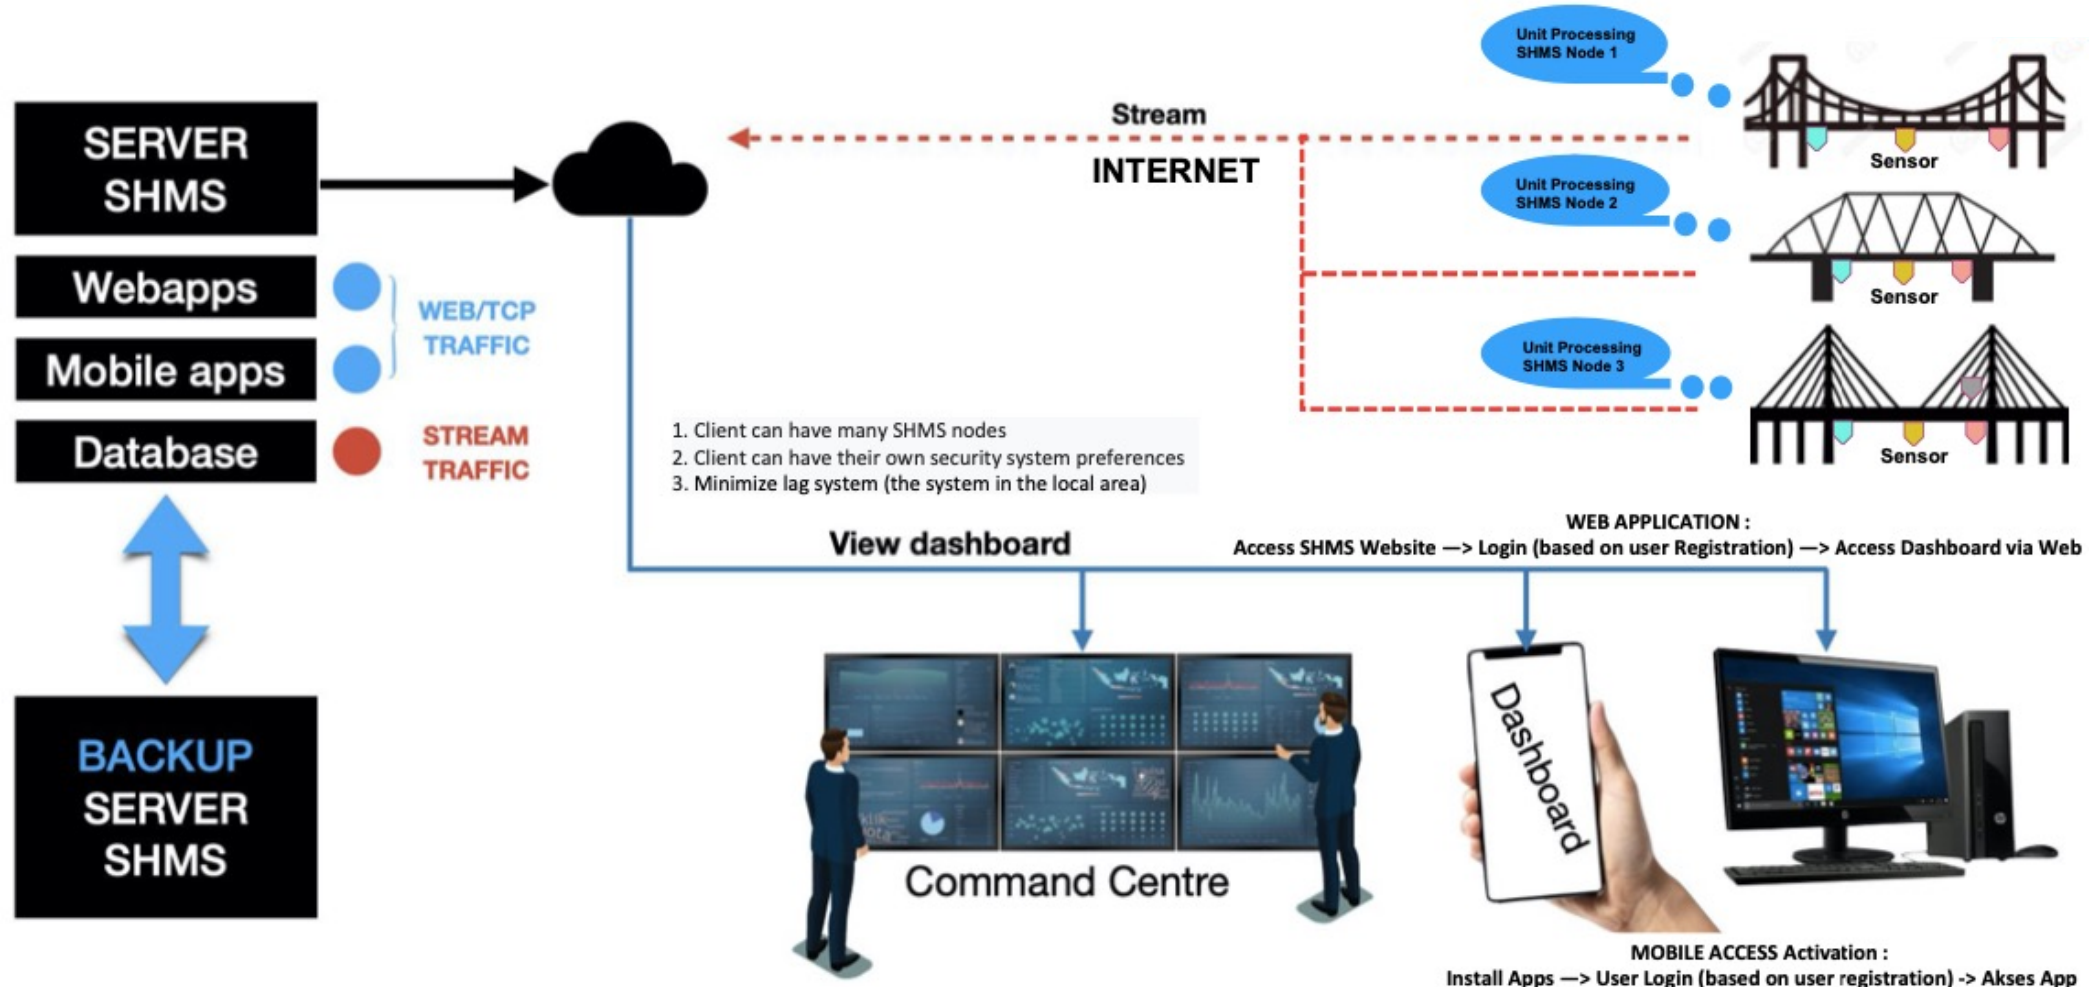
SERVER SHMS

Webapps

Mobile apps

Database

WEB/TCP TRAFFIC

STREAM TRAFFIC

BACKUP SERVER SHMS

Stream

INTERNET

Unit Processing SHMS Node 1

Sensor

Unit Processing SHMS Node 2

Sensor

Unit Processing SHMS Node 3

Sensor

1. Client can have many SHMS nodes
2. Client can have their own security system preferences
3. Minimize lag system (the system in the local area)

View dashboard

WEB APPLICATION :
Access SHMS Website —> Login (based on user Registration) —> Access Dashboard via Web

Command Centre

Dashboard

MOBILE ACCESS Activation :
Install Apps —> User Login (based on user registration) -> Akses App